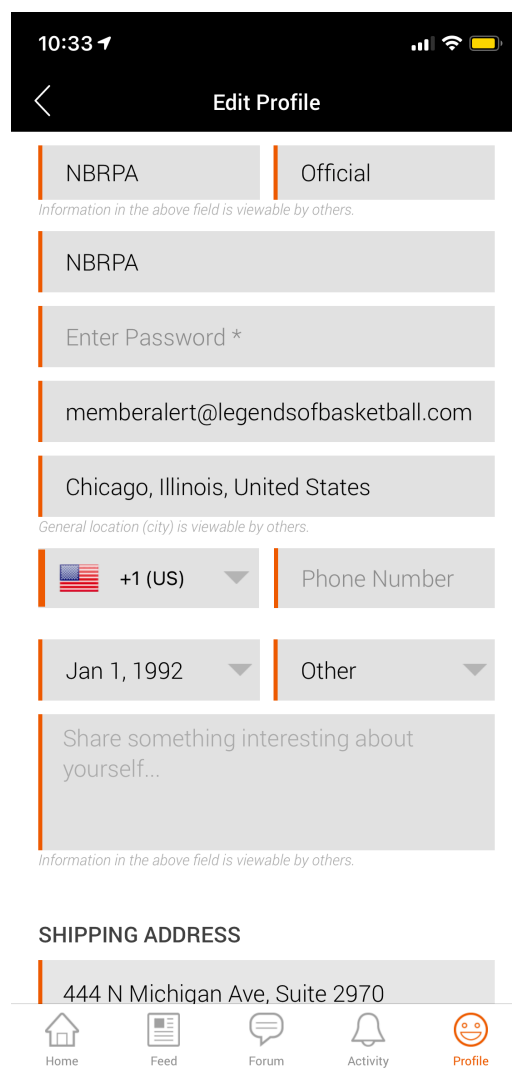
10:33

Edit Profile

NBRPA

Official

Information in the above field is viewable by others.

NBRPA

Enter Password *

memberalert@legendsofbasketball.com

Chicago, Illinois, United States

General location (city) is viewable by others.

+1 (US)

Phone Number

Jan 1, 1992

Other

Share something interesting about yourself...

Information in the above field is viewable by others.

SHIPPING ADDRESS

444 N Michigan Ave, Suite 2970

Home

Feed

Forum

Activity

Profile